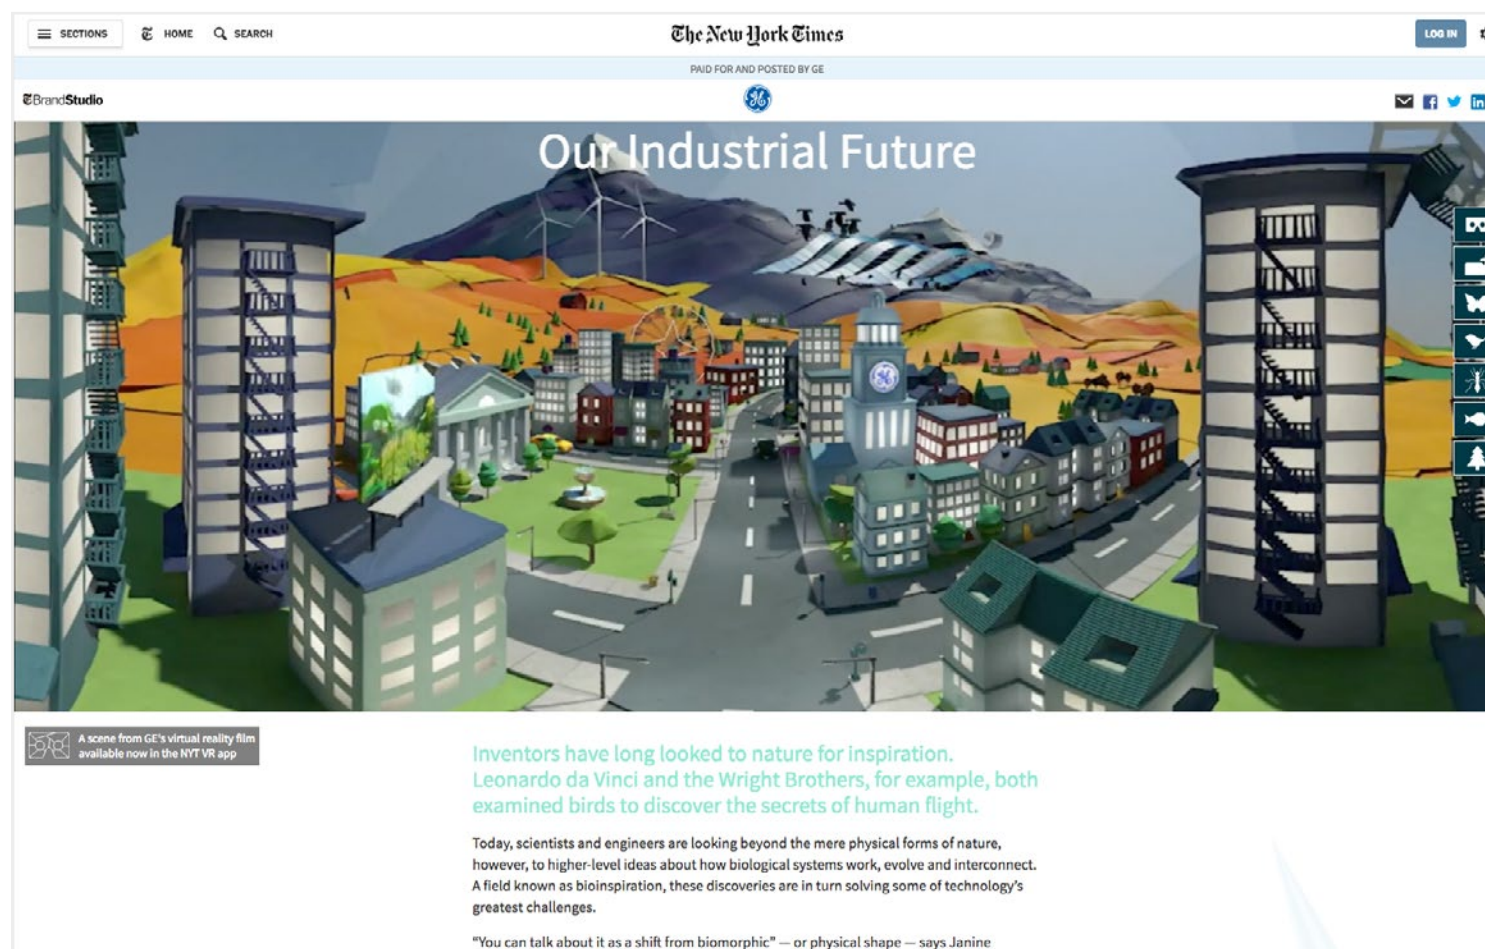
SECTIONS HOME SEARCH

The New York Times

LOG IN

PAID FOR AND POSTED BY GE

T Brand Studio

Our Industrial Future

A scene from GE's virtual reality film available now in the NYT VR app

Inventors have long looked to nature for inspiration. Leonardo da Vinci and the Wright Brothers, for example, both examined birds to discover the secrets of human flight.

Today, scientists and engineers are looking beyond the mere physical forms of nature, however, to higher-level ideas about how biological systems work, evolve and interconnect. A field known as bioinspiration, these discoveries are in turn solving some of technology's greatest challenges.

"You can talk about it as a shift from biomorphic" — or physical shape — says Janine